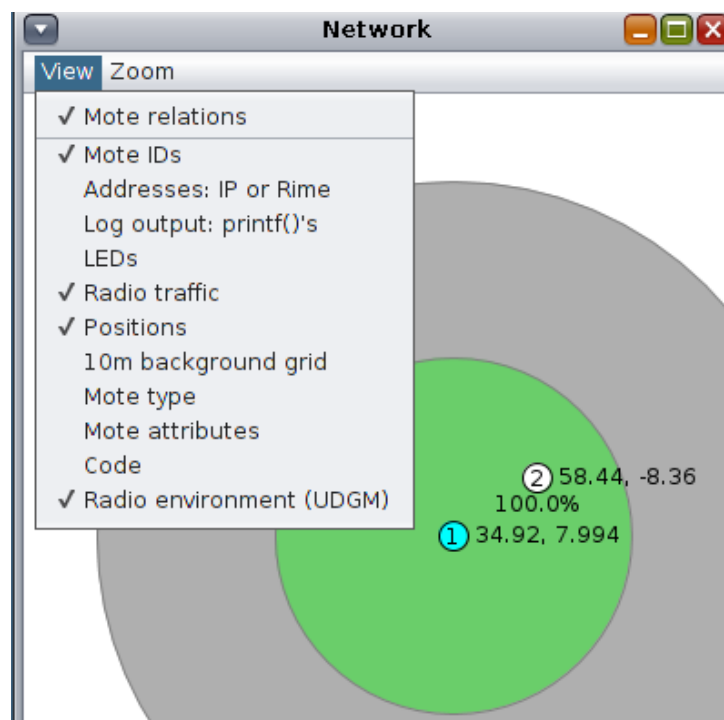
Network

View Zoom

✓ Mote relations

✓ Mote IDs
Addresses: IP or Rime
Log output: printf()'s
LEDs
✓ Radio traffic
✓ Positions
10m background grid
Mote type
Mote attributes
Code
✓ Radio environment (UDGM)

2 58.44, -8.36
100.0%
1 34.92, 7.994